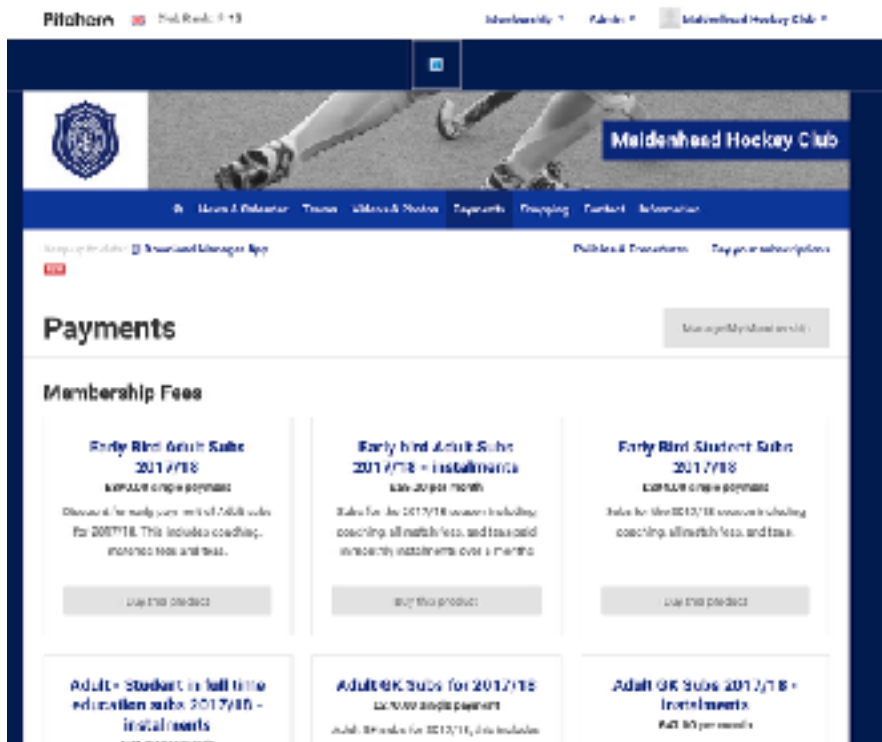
Pitchero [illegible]

Membership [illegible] Admin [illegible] Maidenhead Hockey Club

Maidenhead Hockey Club

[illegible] News & Calendar Teams Videos & Photos Payments Shopping Contact Information

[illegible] Download Manager App

Published Documents Pay your subscriptions

Payments

Membership Fees

Early Bird Adult Subs 2017/18
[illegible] single payment
Discount for early payment of Adult subs for 2017/18. This includes coaching, match fees and teas.
Buy this product

Early bird Adult Subs 2017/18 - instalments
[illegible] per month
Subs for the 2017/18 season including coaching, all match fees, and teas paid in monthly instalments over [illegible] months
Buy this product

Early Bird Student Subs 2017/18
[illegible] single payment
Subs for the 2017/18 season including coaching, all match fees, and teas.
Buy this product

Adult - Student in full time education subs 2017/18 - instalments

Adult GK Subs for 2017/18
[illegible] single payment
Adult GK subs for 2017/18, this includes

Adult GK Subs 2017/18 - instalments
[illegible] per month